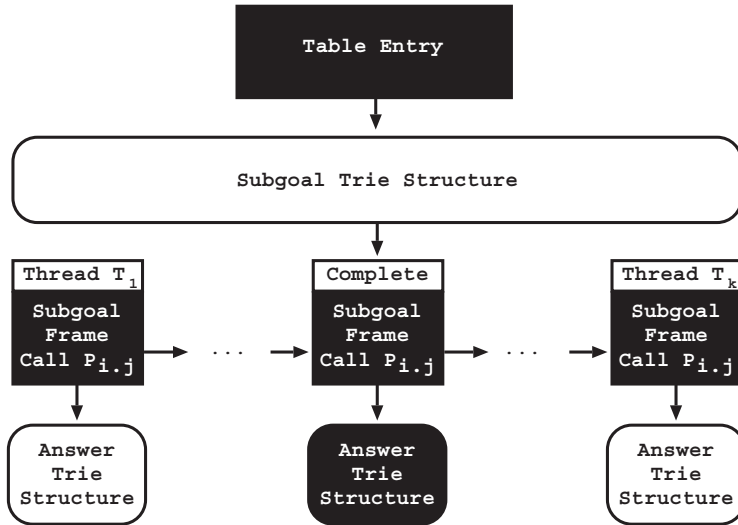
Table Entry

Subgoal Trie Structure

Thread $T_1$
Subgoal Frame Call $P_{i.j}$

...

Complete
Subgoal Frame Call $P_{i.j}$

...

Thread $T_k$
Subgoal Frame Call $P_{i.j}$

Answer Trie Structure

Answer Trie Structure

Answer Trie Structure